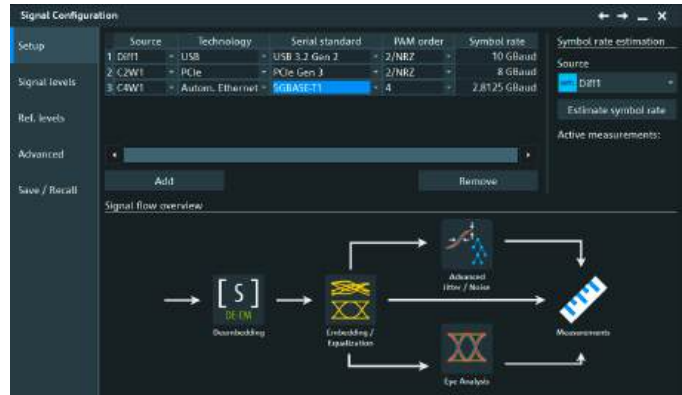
Signal Configuration

Setup
Signal levels
Ref. levels
Advanced
Save / Recall

| | Source | Technology | Serial standard | PAM order | Symbol rate |
|---|---|---|---|---|---|
| 1 | Diff1 | USB | USB 3.2 Gen 2 | 2/NRZ | 10 GBaud |
| 2 | C2W1 | PCIe | PCIe Gen 3 | 2/NRZ | 8 GBaud |
| 3 | C4W1 | Autom. Ethernet | 5GBASE-T1 | 4 | 2,8125 GBaud |

Add
Remove

Symbol rate estimation
Source
Diff1
Estimate symbol rate
Active measurements:

Signal flow overview

[S]
DE-EM
Deembedding

Embedding / Equalization

Advanced Jitter / Noise

Eye Analysis

Measurements